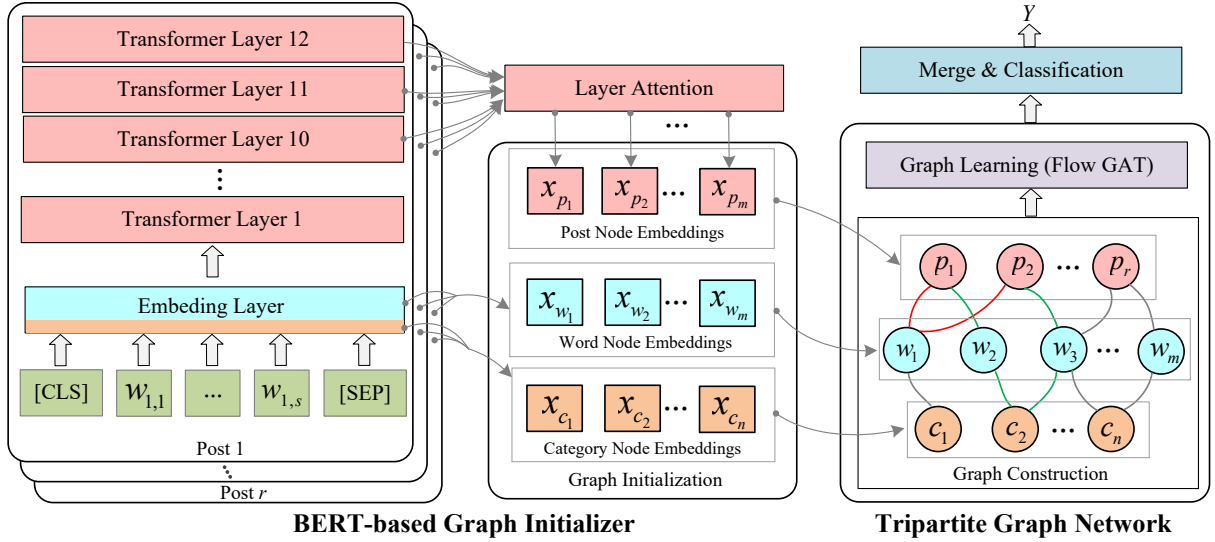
Transformer Layer 12

Transformer Layer 11

Transformer Layer 10

⋮

Transformer Layer 1

Embeding Layer

[CLS] $w_{1,1}$ ... $w_{1,s}$ [SEP]

Post 1

Post $r$

Layer Attention

...

$x_{p_1}$ $x_{p_2}$ ... $x_{p_m}$

Post Node Embeddings

$x_{w_1}$ $x_{w_2}$ ... $x_{w_m}$

Word Node Embeddings

$x_{c_1}$ $x_{c_2}$ ... $x_{c_n}$

Category Node Embeddings

Graph Initialization

$Y$

Merge & Classification

Graph Learning (Flow GAT)

$p_1$ $p_2$ ... $p_r$

$w_1$ $w_2$ $w_3$ ... $w_m$

$c_1$ $c_2$ ... $c_n$

Graph Construction

BERT-based Graph Initializer

Tripartite Graph Network